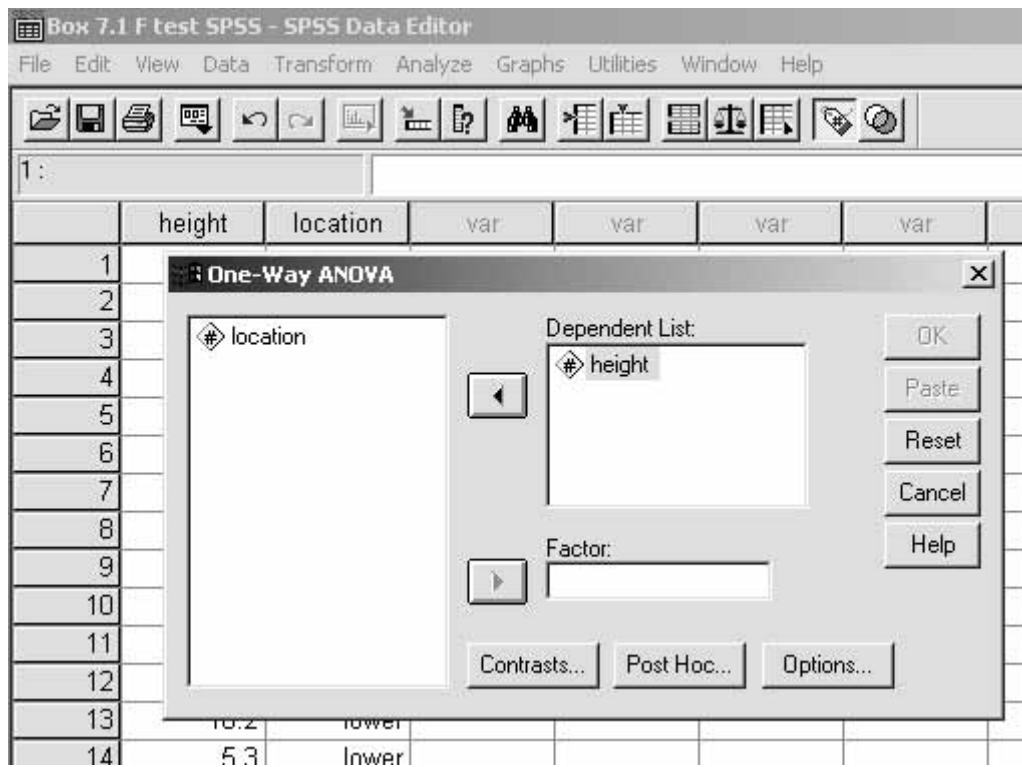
Box 7.1 F test SPSS - SPSS Data Editor

File Edit View Data Transform Analyze Graphs Utilities Window Help

1 :

| | height | location | var | var | var | var |
|---|---|---|---|---|---|---|
| 1 | | | | | | |
| 2 | | | | | | |
| 3 | | | | | | |
| 4 | | | | | | |
| 5 | | | | | | |
| 6 | | | | | | |
| 7 | | | | | | |
| 8 | | | | | | |
| 9 | | | | | | |
| 10 | | | | | | |
| 11 | | | | | | |
| 12 | | | | | | |
| 13 | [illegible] | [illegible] | | | | |
| 14 | 5.3 | lower | | | | |

One-Way ANOVA

location

Dependent List:
height

Factor:

OK
Paste
Reset
Cancel
Help

Contrasts... Post Hoc... Options...